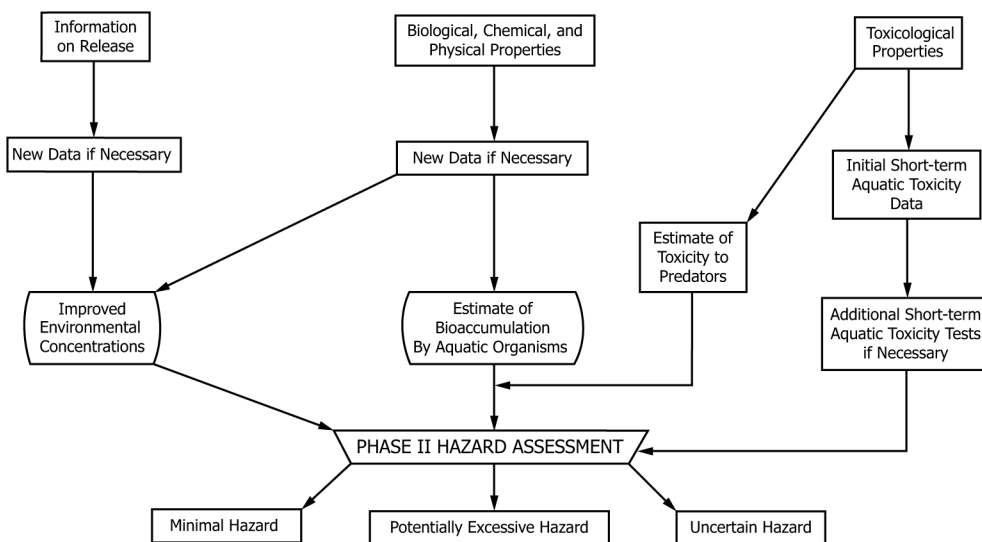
Information on Release

Biological, Chemical, and Physical Properties

Toxicological Properties

New Data if Necessary

New Data if Necessary

Initial Short-term Aquatic Toxicity Data

Estimate of Toxicity to Predators

Improved Environmental Concentrations

Estimate of Bioaccumulation By Aquatic Organisms

Additional Short-term Aquatic Toxicity Tests if Necessary

PHASE II HAZARD ASSESSMENT

Minimal Hazard

Potentially Excessive Hazard

Uncertain Hazard